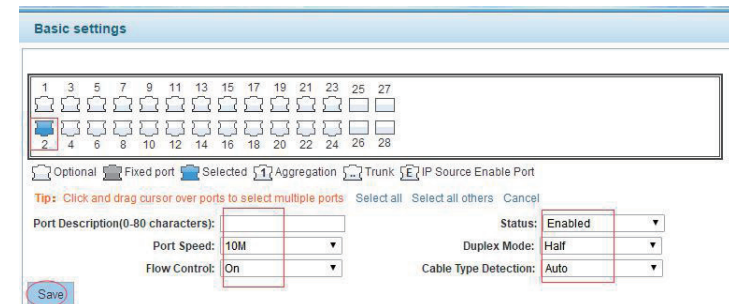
Basic settings

1 3 5 7 9 11 13 15 17 19 21 23 25 27

2 4 6 8 10 12 14 16 18 20 22 24 26 28

Optional Fixed port Selected 1 Aggregation Trunk E IP Source Enable Port

Tip: Click and drag cursor over ports to select multiple ports Select all Select all others Cancel

Port Description(0-80 characters):

Status: Enabled

Port Speed: 10M

Duplex Mode: Half

Flow Control: On

Cable Type Detection: Auto

Save